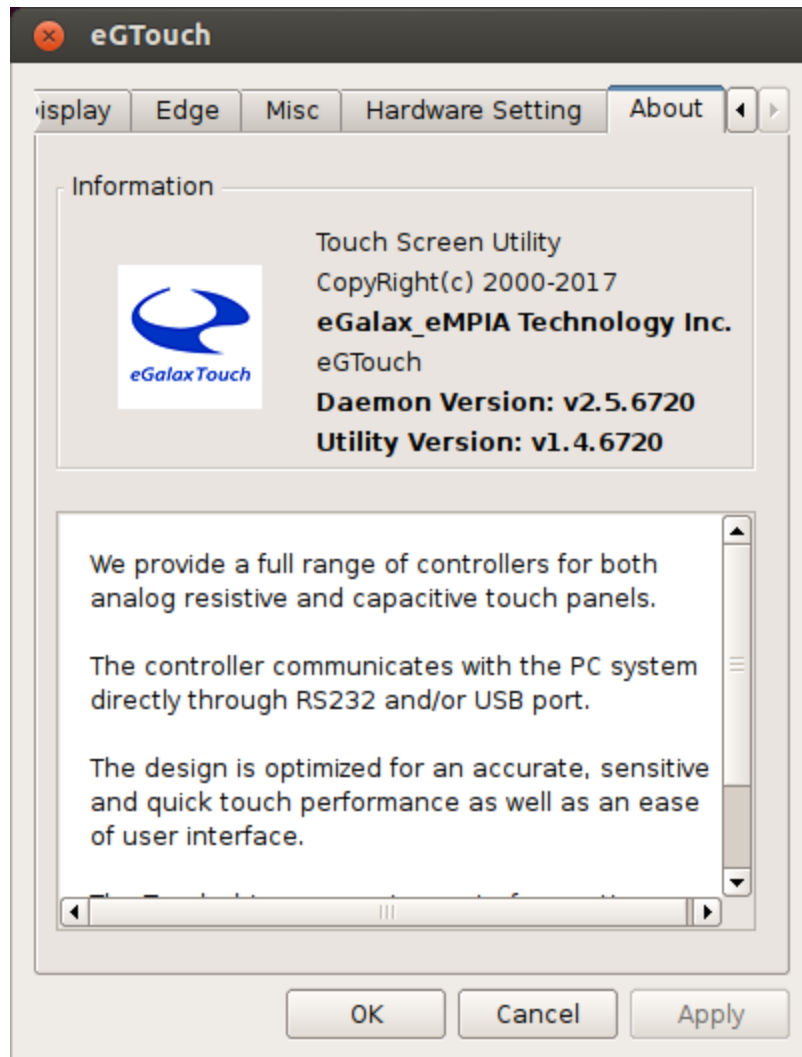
eGTouch

isplay | Edge | Misc | Hardware Setting | About

Information

eGalaxTouch

Touch Screen Utility
CopyRight(c) 2000-2017
**eGalax_eMPIA Technology Inc.**
eGTouch
**Daemon Version: v2.5.6720**
**Utility Version: v1.4.6720**

We provide a full range of controllers for both analog resistive and capacitive touch panels.

The controller communicates with the PC system directly through RS232 and/or USB port.

The design is optimized for an accurate, sensitive and quick touch performance as well as an ease of user interface.

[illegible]

OK | Cancel | Apply